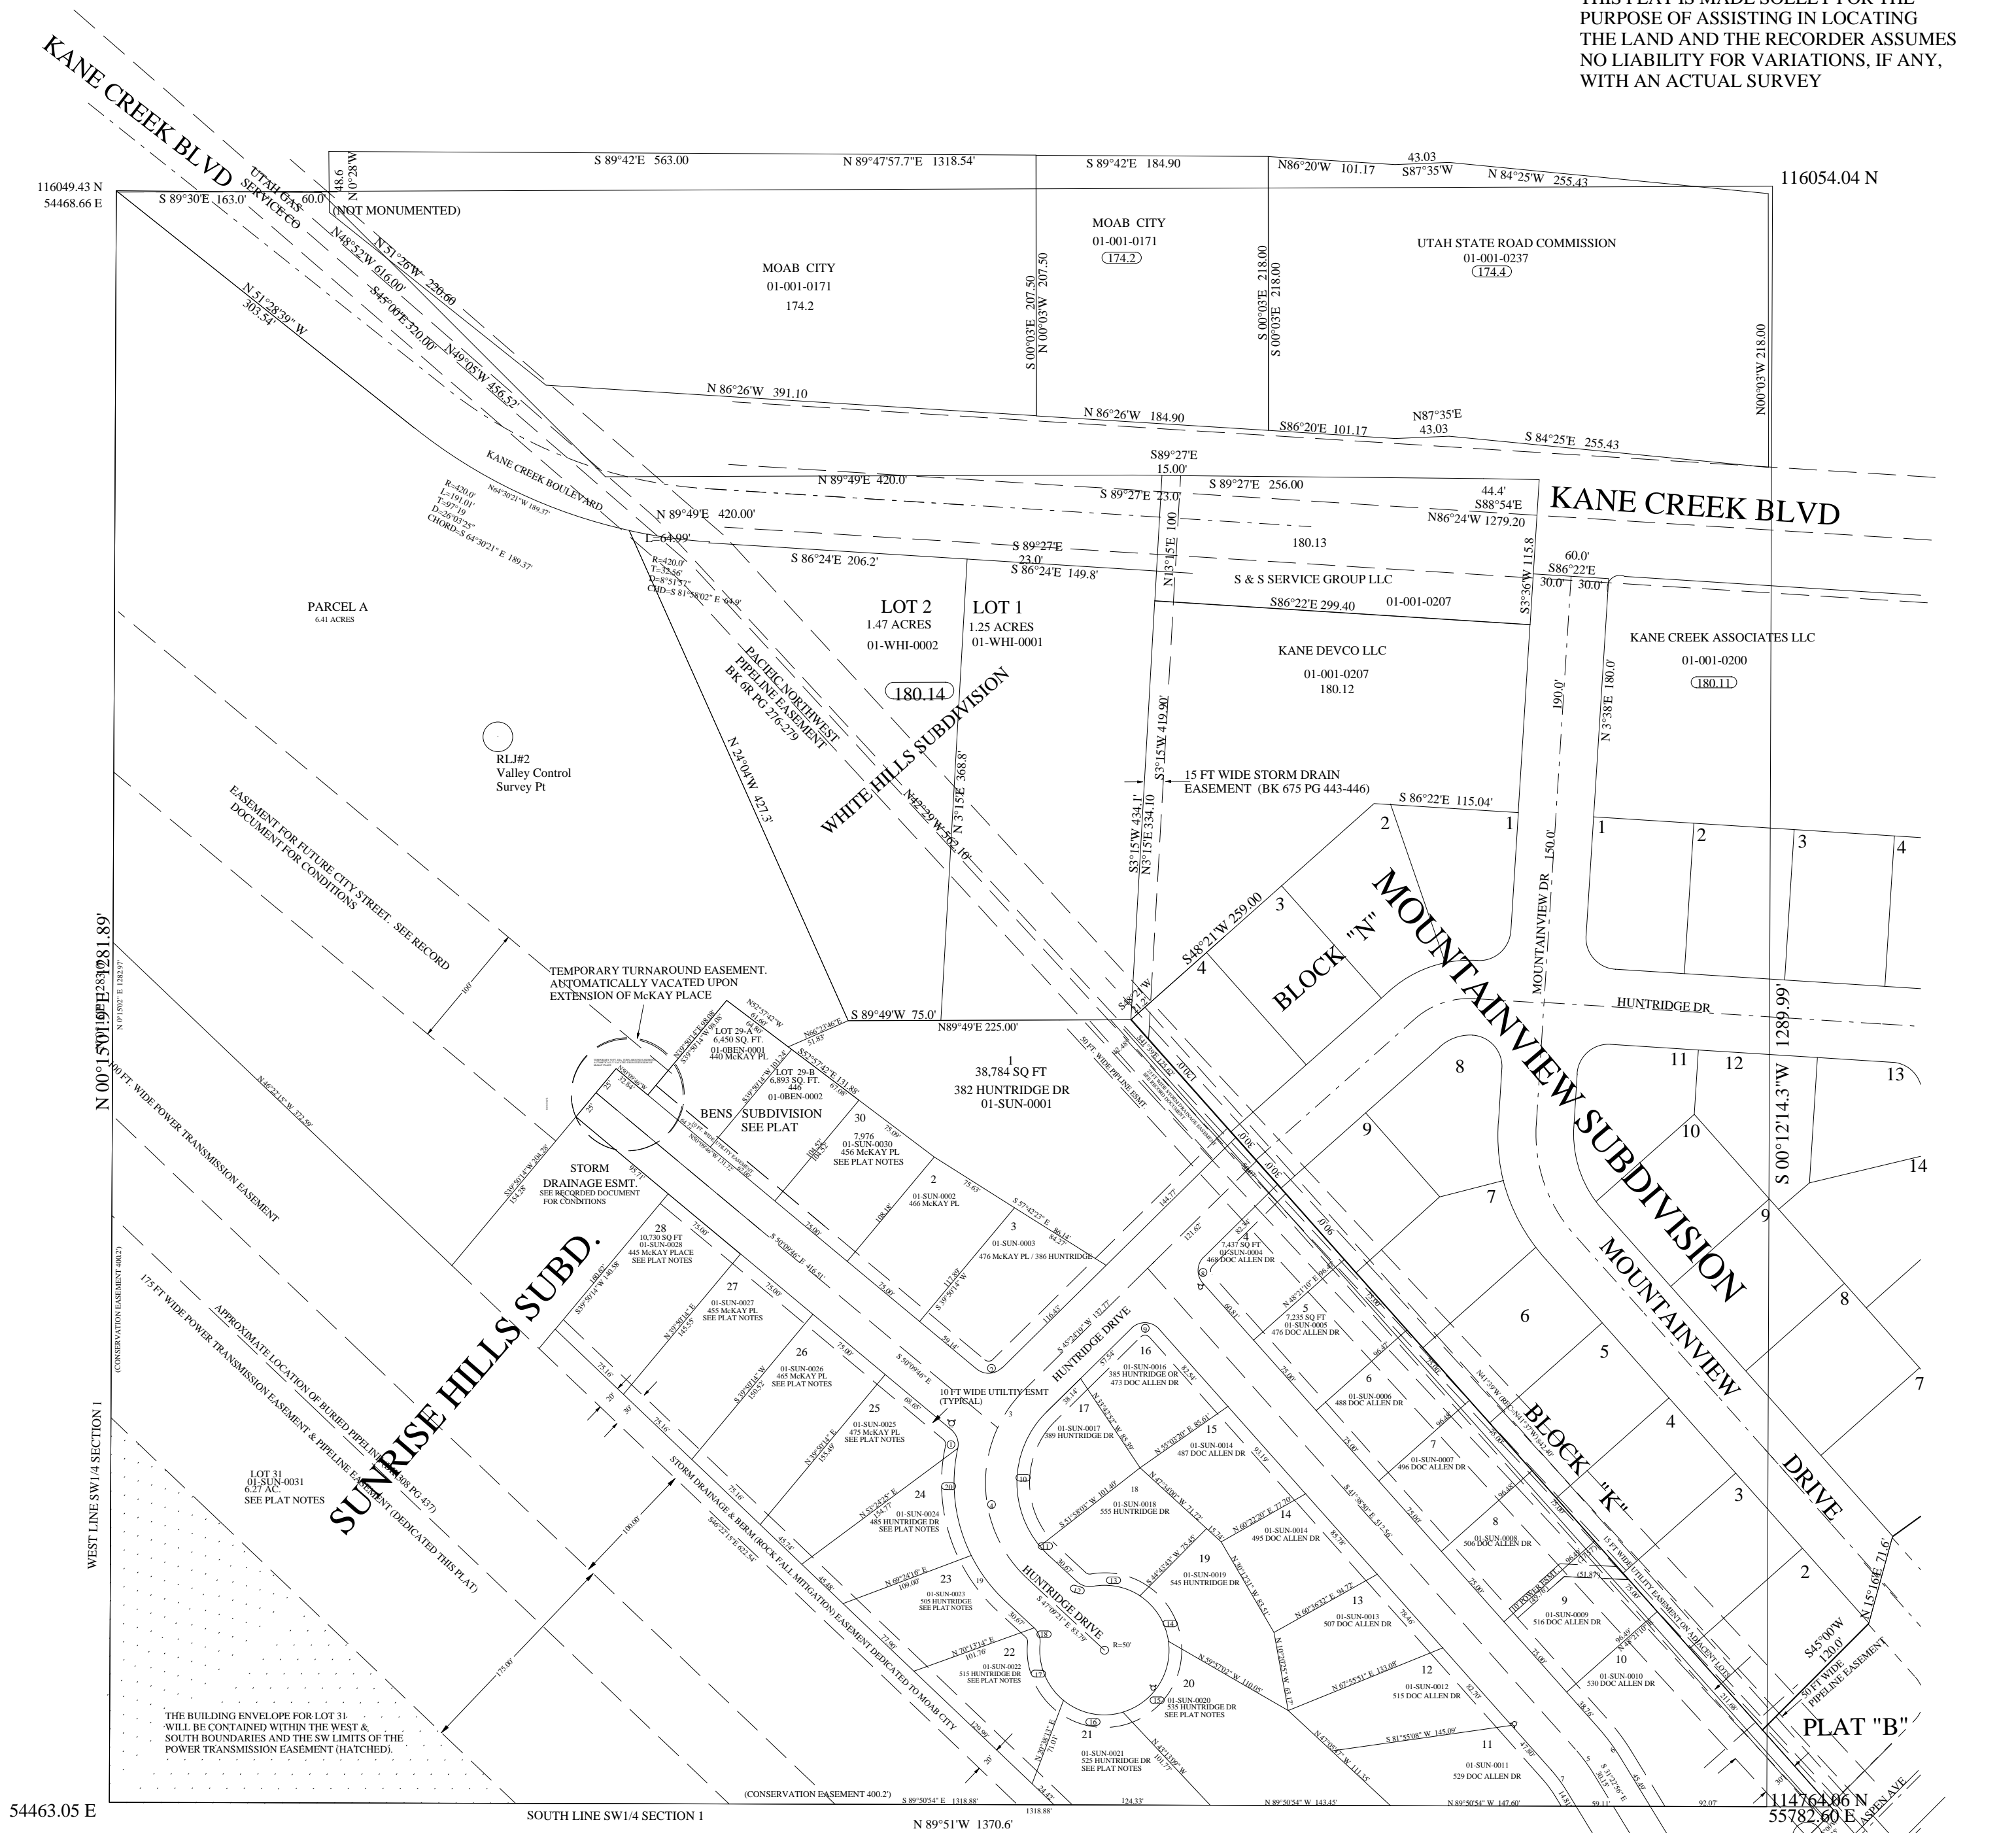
THIS PLAT IS MADE SOLELY FOR THE PURPOSE OF ASSISTING IN LOCATING THE LAND AND THE RECORDER ASSUMES NO LIABILITY FOR VARIATIONS, IF ANY, WITH AN ACTUAL SURVEY

KANE CREEK BLVD

116049.43 N
54468.66 E
S 89°30'E 163.0'
60.0'
UTAH GAS SERVICE CO
48.6
N 0°28'W
(NOT MONUMENTED)
S 89°42'E 563.00
N 89°47'57.7"E 1318.54'
S 89°42'E 184.90
N86°20'W 101.17
43.03
S87°35'W
N 84°25'W 255.43
116054.04 N

MOAB CITY
01-001-0171
174.2

MOAB CITY
01-001-0171
174.2

UTAH STATE ROAD COMMISSION
01-001-0237
174.4

N 51°26'W 220.60
N48°52'W 616.00'
S45°00'E 320.00'
N49°05'W 456.52'
N 51°28'39" W 303.54'
S 00°03'E 207.50
N 00°03'W 207.50
S 00°03'E 218.00
S 00°03'E 218.00
N00°03'W 218.00

N 86°26'W 391.10
N 86°26'W 184.90
S86°20'E 101.17
N87°35'E 43.03
S 84°25'E 255.43

KANE CREEK BOULEVARD
R=420.0'
L=191.01'
T=97.19
D=26°03'25"
CHORD=S 64°30'21" E 189.37'
N64°30'21"W 189.37'

S89°27'E 15.00'
N 89°49'E 420.0'
S 89°27'E 23.0'
S 89°27'E 256.00
44.4'
S88°54'E
N86°24'W 1279.20
KANE CREEK BLVD
N 89°49'E 420.00'
L=64.99'
R=420.0'
T=32.56'
D=8°51'57"
CHD=S 81°58'02" E 64.9'
S 86°24'E 206.2'
S 89°27'E 23.0'
S 86°24'E 149.8'
100
N 3°15'E
180.13
S & S SERVICE GROUP LLC
60.0'
S86°22'E
30.0'
30.0'
S3°36'W 115.8
S86°22'E 299.40
01-001-0207

PARCEL A
6.41 ACRES

LOT 2
1.47 ACRES
01-WHI-0002
180.14

LOT 1
1.25 ACRES
01-WHI-0001

PACIFIC NORTHWEST PIPELINE EASEMENT BK 6R PG 276-279

KANE DEVCO LLC
01-001-0207
180.12

KANE CREEK ASSOCIATES LLC
01-001-0200
180.11
N 3°38'E 180.0'
190.0'

RLJ#2
Valley Control
Survey Pt

WHITE HILLS SUBDIVISION
N 24°04'W 427.3'
N 3°15'E 368.8'
N42°29'W 562.16'
S3°15'W 419.90'
15 FT WIDE STORM DRAIN EASEMENT (BK 675 PG 443-446)
S 86°22'E 115.04'
S3°15'W 434.1'
N3°15'E 334.10

EASEMENT FOR FUTURE CITY STREET. SEE RECORD DOCUMENT FOR CONDITIONS
100'

2
1
1
2
3
4
3
4
S48°21'W 259.00
BLOCK "N"
MOUNTAINVIEW SUBDIVISION
MOUNTAINVIEW DR 150.0'
HUNTRIDGE DR
1289.99'
S 00°12'14.3"W

TEMPORARY TURNAROUND EASEMENT. AUTOMATICALLY VACATED UPON EXTENSION OF McKAY PLACE

N 00°15'01.9"E 1281.89'
N 0°15'02" E 1282.97'

S 89°49'W 75.0'
N89°49'E 225.00'
N52°57'42"W 61.60'
N66°23'46"E 51.83'
LOT 29-A
6,450 SQ. FT.
01-0BEN-0001
440 McKAY PL
LOT 29-B
6,893 SQ. FT.
446
01-0BEN-0002
S52°57'42"E 131.88'
BENS SUBDIVISION
SEE PLAT

1
38,784 SQ FT
382 HUNTRIDGE DR
01-SUN-0001
50 FT. WIDE PIPELINE ESMT.

100 FT. WIDE POWER TRANSMISSION EASEMENT
N 46°22'15" W 372.50'

STORM DRAINAGE ESMT.
SEE RECORDED DOCUMENT FOR CONDITIONS

30
7,976
01-SUN-0030
456 McKAY PL
SEE PLAT NOTES

2
01-SUN-0002
466 McKAY PL

3
01-SUN-0003
476 McKAY PL / 386 HUNTRIDGE

28
10,730 SQ FT
01-SUN-0028
445 McKAY PLACE
SEE PLAT NOTES

27
01-SUN-0027
455 McKAY PL
SEE PLAT NOTES

26
01-SUN-0026
465 McKAY PL
SEE PLAT NOTES

25
01-SUN-0025
475 McKAY PL
SEE PLAT NOTES

24
01-SUN-0024
485 HUNTRIDGE DR
SEE PLAT NOTES

23
01-SUN-0023
505 HUNTRIDGE
SEE PLAT NOTES

22
01-SUN-0022
515 HUNTRIDGE DR
SEE PLAT NOTES

21
01-SUN-0021
525 HUNTRIDGE DR
SEE PLAT NOTES

20
01-SUN-0020
535 HUNTRIDGE DR
SEE PLAT NOTES

19
01-SUN-0019
545 HUNTRIDGE DR

18
01-SUN-0018
555 HUNTRIDGE DR

17
01-SUN-0017
389 HUNTRIDGE DR

16
01-SUN-0016
385 HUNTRIDGE DR
473 DOC ALLEN DR

15
01-SUN-0014
487 DOC ALLEN DR

14
01-SUN-0014
495 DOC ALLEN DR

13
01-SUN-0013
507 DOC ALLEN DR

12
01-SUN-0012
515 DOC ALLEN DR

11
01-SUN-0011
529 DOC ALLEN DR

10
01-SUN-0010
530 DOC ALLEN DR

9
01-SUN-0009
516 DOC ALLEN DR

8
01-SUN-0008
506 DOC ALLEN DR

7
01-SUN-0007
496 DOC ALLEN DR

6
01-SUN-0006
488 DOC ALLEN DR

5
7,235 SQ FT
01-SUN-0005
476 DOC ALLEN DR

4
7,437 SQ FT
01-SUN-0004
468 DOC ALLEN DR

HUNTRIDGE DRIVE
HUNTRIDGE DRIVE
R=50'
10 FT WIDE UTILITY ESMT (TYPICAL)

8
9
7
6
5
4
3
2
10
9
8
7
11
12
13
14
BLOCK "K"
MOUNTAINVIEW DRIVE
15 FT WIDE UTILITY EASEMENT ON ADJACENT LOTS
S45°00'W 120.0'
N 15°16'E 71.6'
50 FT WIDE PIPELINE EASEMENT
PLAT "B"

SUNRISE HILLS SUBD.

175 FT WIDE POWER TRANSMISSION EASEMENT & PIPELINE EASEMENT (DEDICATED THIS PLAT)
APPROXIMATE LOCATION OF BURIED PIPELINE (BK 508 PG 437)
STORM DRAINAGE & BERM (ROCK FALL MITIGATION) EASEMENT DEDICATED TO MOAB CITY
S46°22'15"E 622.54'
100.00
175.00

LOT 31
01-SUN-0031
6.27 AC.
SEE PLAT NOTES

(CONSERVATION EASEMENT 400.2')
WEST LINE SW1/4 SECTION 1

THE BUILDING ENVELOPE FOR LOT 31 WILL BE CONTAINED WITHIN THE WEST & SOUTH BOUNDARIES AND THE SW LIMITS OF THE POWER TRANSMISSION EASEMENT (HATCHED).

(CONSERVATION EASEMENT 400.2')
S 89°50'54" E 1318.88'
1318.88'
324.33'
N 89°50'54" W 143.45'
N 89°50'54" W 147.60'
59.11'
92.07'
54463.05 E
SOUTH LINE SW1/4 SECTION 1
N 89°51'W 1370.6'
114764.06 N
55782.60 E
ASPEN AVE